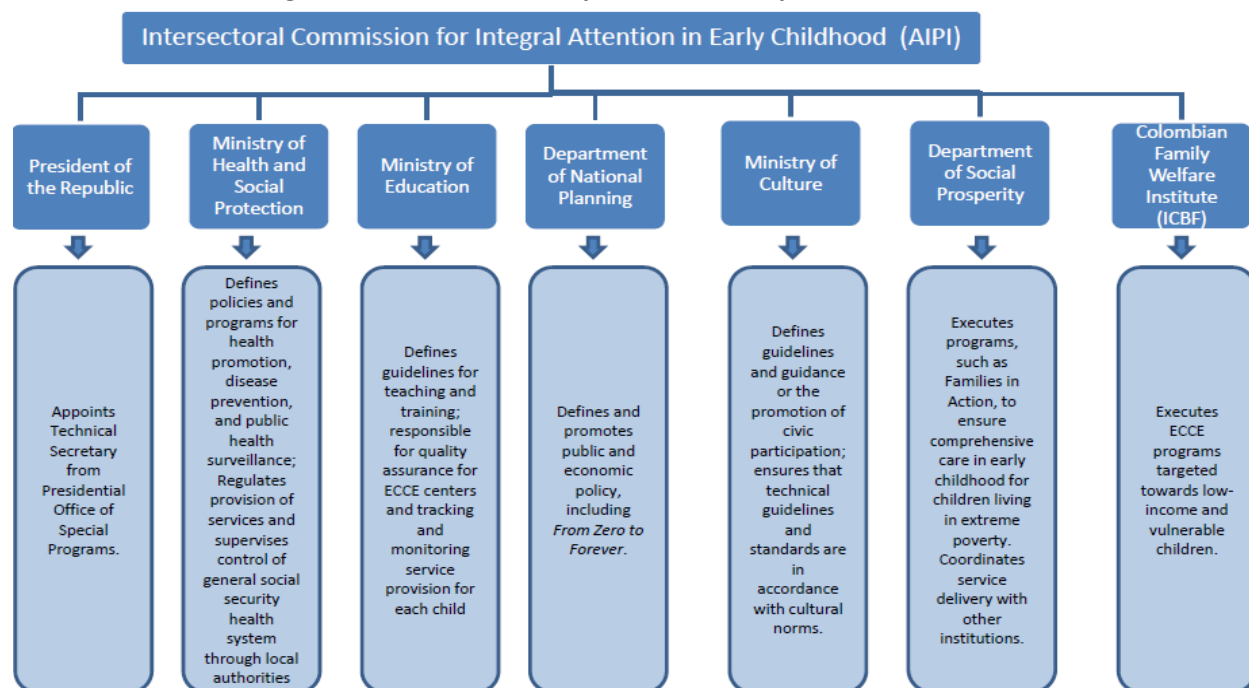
Intersectoral Commission for Integral Attention in Early Childhood (AIPI)

President of the Republic

Appoints Technical Secretary from Presidential Office of Special Programs.

Ministry of Health and Social Protection

Defines policies and programs for health promotion, disease prevention, and public health surveillance; Regulates provision of services and supervises control of general social security health system through local authorities

Ministry of Education

Defines guidelines for teaching and training; responsible for quality assurance for ECCE centers and tracking and monitoring service provision for each child

Department of National Planning

Defines and promotes public and economic policy, including *From Zero to Forever*.

Ministry of Culture

Defines guidelines and guidance or the promotion of civic participation; ensures that technical guidelines and standards are in accordance with cultural norms.

Department of Social Prosperity

Executes programs, such as Families in Action, to ensure comprehensive care in early childhood for children living in extreme poverty. Coordinates service delivery with other institutions.

Colombian Family Welfare Institute (ICBF)

Executes ECCE programs targeted towards low-income and vulnerable children.